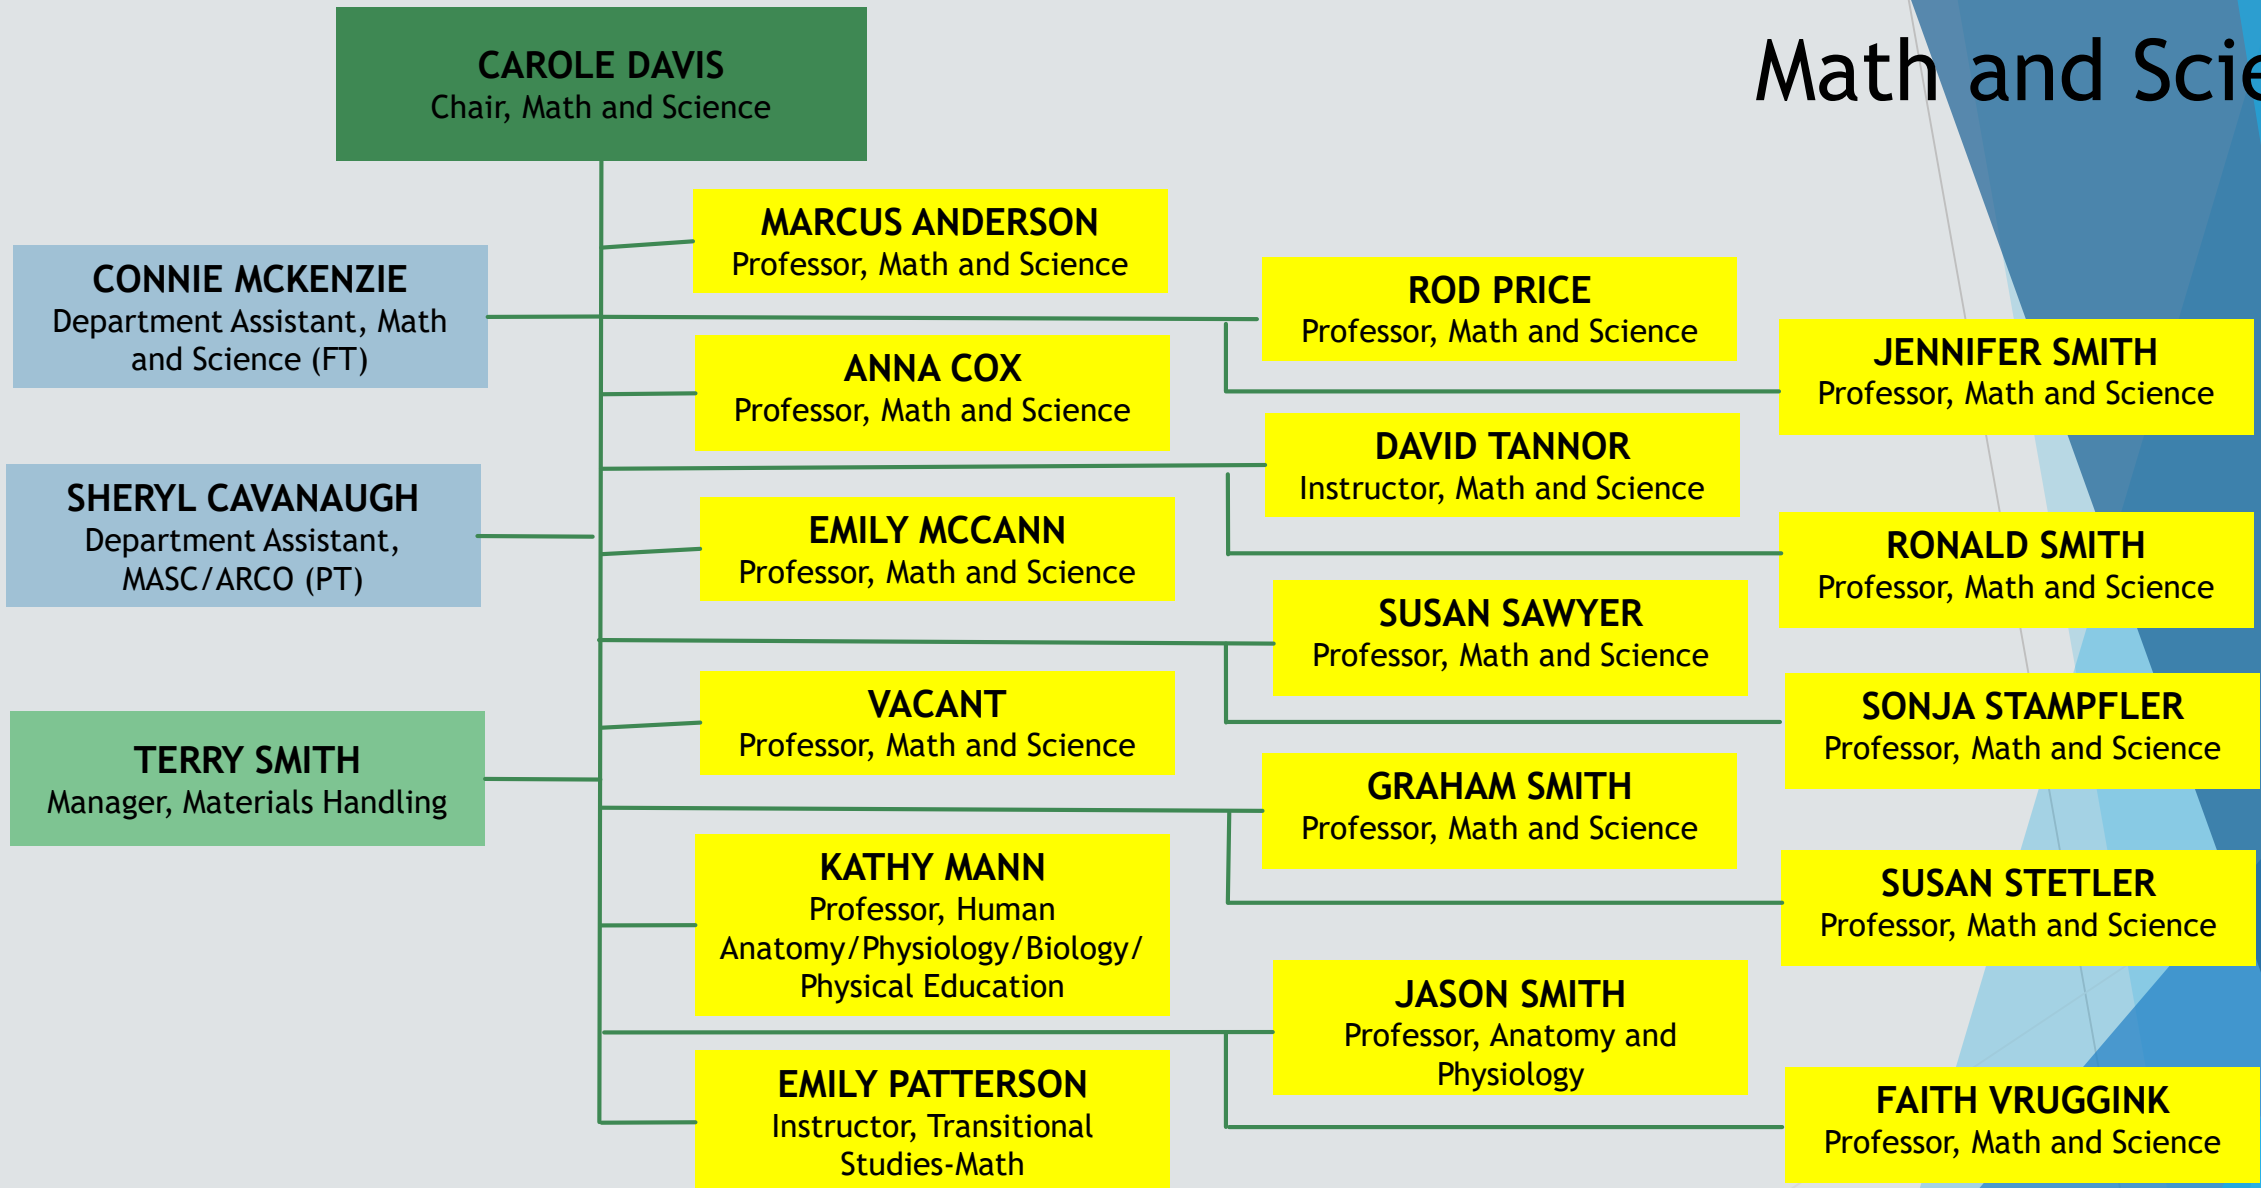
Math and Scie

CAROLE DAVIS
Chair, Math and Science

MARCUS ANDERSON
Professor, Math and Science

CONNIE MCKENZIE
Department Assistant, Math and Science (FT)

ROD PRICE
Professor, Math and Science

JENNIFER SMITH
Professor, Math and Science

ANNA COX
Professor, Math and Science

DAVID TANNOR
Instructor, Math and Science

SHERYL CAVANAUGH
Department Assistant, MASC/ARCO (PT)

EMILY MCCANN
Professor, Math and Science

RONALD SMITH
Professor, Math and Science

SUSAN SAWYER
Professor, Math and Science

VACANT
Professor, Math and Science

SONJA STAMPFLER
Professor, Math and Science

TERRY SMITH
Manager, Materials Handling

GRAHAM SMITH
Professor, Math and Science

KATHY MANN
Professor, Human Anatomy/Physiology/Biology/ Physical Education

SUSAN STETLER
Professor, Math and Science

JASON SMITH
Professor, Anatomy and Physiology

EMILY PATTERSON
Instructor, Transitional Studies-Math

FAITH VRUGGINK
Professor, Math and Science